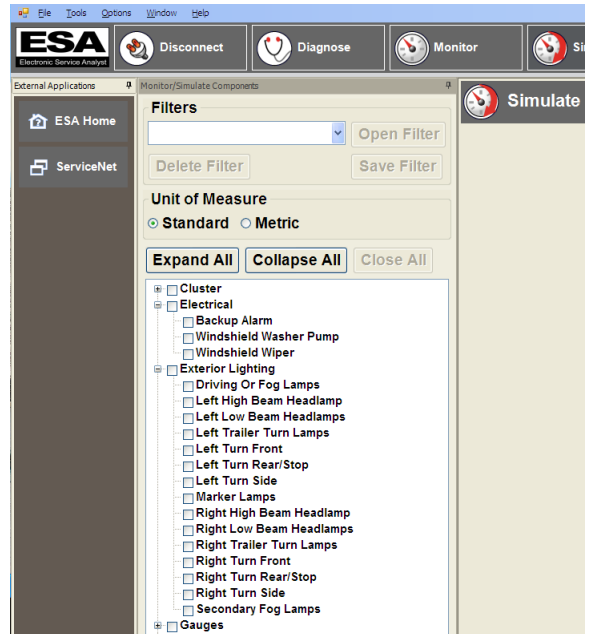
File Tools Options Window Help

ESA
Electronic Service Analyst

Disconnect
Diagnose
Monitor
Si

External Applications
ESA Home
ServiceNet

Monitor/Simulate Components
Filters
Open Filter
Delete Filter
Save Filter
Unit of Measure
Standard Metric
Expand All
Collapse All
Close All

Cluster
Electrical
Backup Alarm
Windshield Washer Pump
Windshield Wiper
Exterior Lighting
Driving Or Fog Lamps
Left High Beam Headlamp
Left Low Beam Headlamps
Left Trailer Turn Lamps
Left Turn Front
Left Turn Rear/Stop
Left Turn Side
Marker Lamps
Right High Beam Headlamp
Right Low Beam Headlamps
Right Trailer Turn Lamps
Right Turn Front
Right Turn Rear/Stop
Right Turn Side
Secondary Fog Lamps
Gauges

Simulate